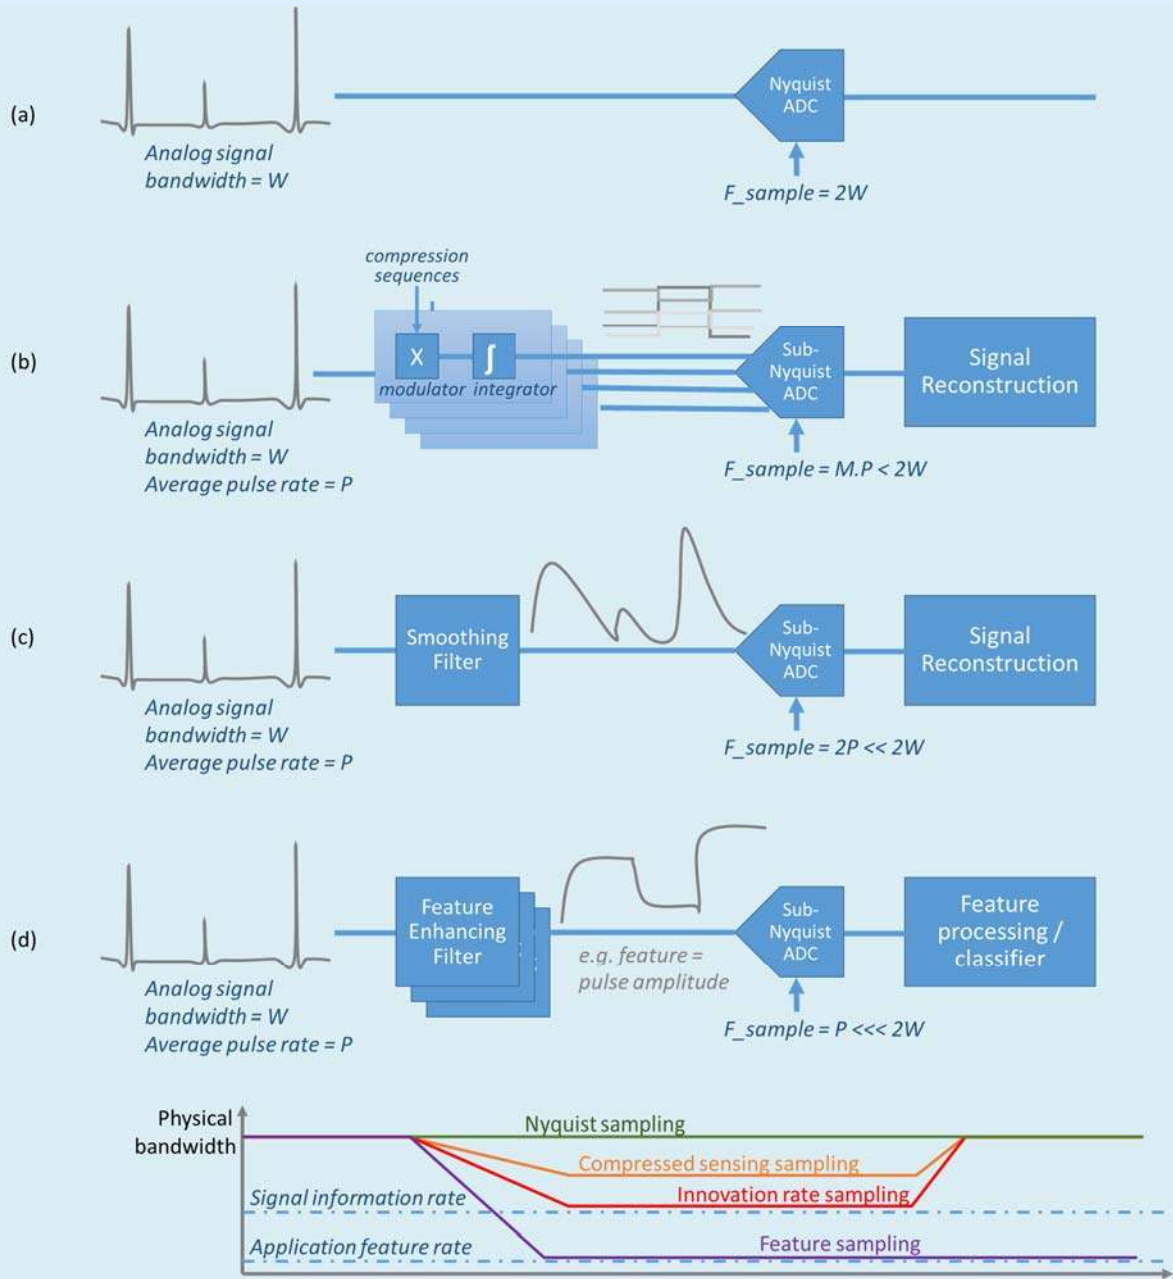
(a)

Analog signal
bandwidth = W

Nyquist ADC

F_sample = 2W

(b)

compression sequences

X

∫

modulator integrator

Analog signal
bandwidth = W
Average pulse rate = P

Sub-Nyquist ADC

F_sample = M.P < 2W

Signal Reconstruction

(c)

Analog signal
bandwidth = W
Average pulse rate = P

Smoothing Filter

Sub-Nyquist ADC

F_sample = 2P << 2W

Signal Reconstruction

(d)

Analog signal
bandwidth = W
Average pulse rate = P

Feature Enhancing Filter

e.g. feature = pulse amplitude

Sub-Nyquist ADC

F_sample = P <<< 2W

Feature processing / classifier

Physical bandwidth

Nyquist sampling

Compressed sensing sampling

Innovation rate sampling

Signal information rate

Application feature rate

Feature sampling